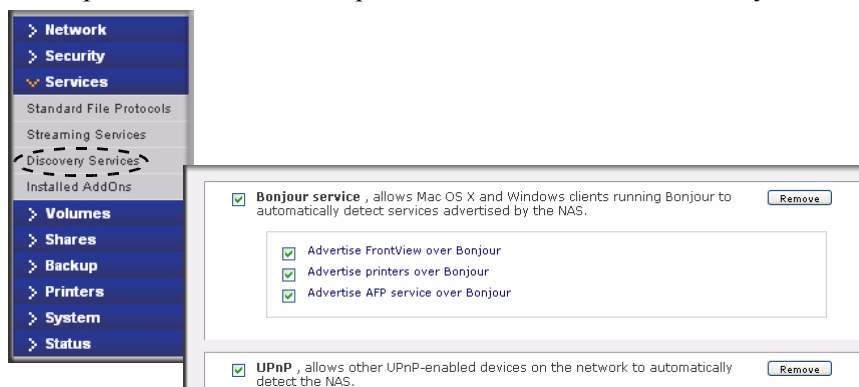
Network
Security
Services
Standard File Protocols
Streaming Services
Discovery Services
Installed AddOns
Volumes
Shares
Backup
Printers
System
Status

Bonjour service , allows Mac OS X and Windows clients running Bonjour to automatically detect services advertised by the NAS.

Remove

Advertise FrontView over Bonjour
Advertise printers over Bonjour
Advertise AFP service over Bonjour

UPnP , allows other UPnP-enabled devices on the network to automatically detect the NAS.

Remove